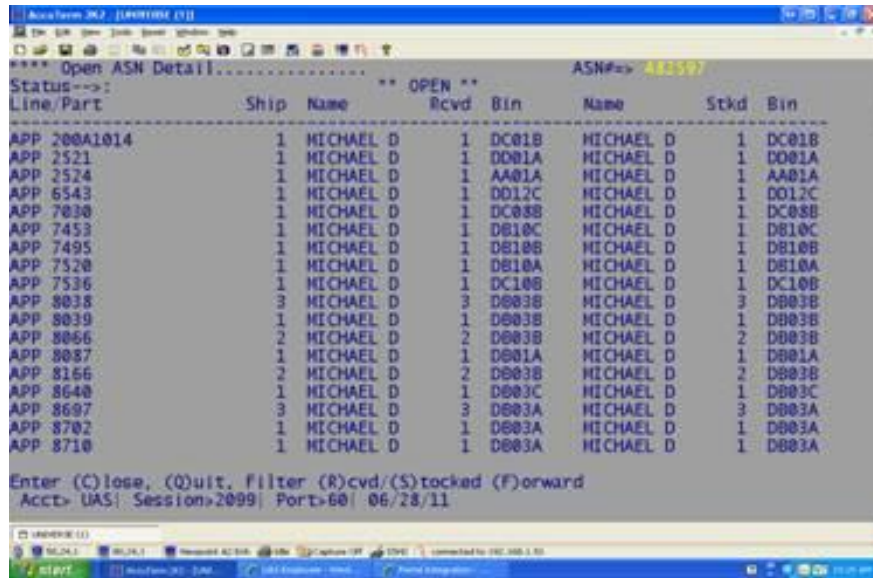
AccuTerm 2K2 - [UNIVERSE (1)]

File Edit View Tools Insert Window Help

**** Open ASN Detail................ ASN#=> 482597
Status-->: ** OPEN **

| Line/Part | Ship | Name | Rcvd | Bin | Name | Stkd | Bin |
|---|---|---|---|---|---|---|---|
| APP 200A1014 | 1 | MICHAEL D | 1 | DC01B | MICHAEL D | 1 | DC01B |
| APP 2521 | 1 | MICHAEL D | 1 | DD01A | MICHAEL D | 1 | DD01A |
| APP 2524 | 1 | MICHAEL D | 1 | AA01A | MICHAEL D | 1 | AA01A |
| APP 6543 | 1 | MICHAEL D | 1 | DD12C | MICHAEL D | 1 | DD12C |
| APP 7030 | 1 | MICHAEL D | 1 | DC08B | MICHAEL D | 1 | DC08B |
| APP 7453 | 1 | MICHAEL D | 1 | DB10C | MICHAEL D | 1 | DB10C |
| APP 7495 | 1 | MICHAEL D | 1 | DB10B | MICHAEL D | 1 | DB10B |
| APP 7520 | 1 | MICHAEL D | 1 | DB10A | MICHAEL D | 1 | DB10A |
| APP 7536 | 1 | MICHAEL D | 1 | DC10B | MICHAEL D | 1 | DC10B |
| APP 8038 | 3 | MICHAEL D | 3 | DB03B | MICHAEL D | 3 | DB03B |
| APP 8039 | 1 | MICHAEL D | 1 | DB03B | MICHAEL D | 1 | DB03B |
| APP 8066 | 2 | MICHAEL D | 2 | DB03B | MICHAEL D | 2 | DB03B |
| APP 8087 | 1 | MICHAEL D | 1 | DB01A | MICHAEL D | 1 | DB01A |
| APP 8166 | 2 | MICHAEL D | 2 | DB03B | MICHAEL D | 2 | DB03B |
| APP 8640 | 1 | MICHAEL D | 1 | DB03C | MICHAEL D | 1 | DB03C |
| APP 8697 | 3 | MICHAEL D | 3 | DB03A | MICHAEL D | 3 | DB03A |
| APP 8702 | 1 | MICHAEL D | 1 | DB03A | MICHAEL D | 1 | DB03A |
| APP 8710 | 1 | MICHAEL D | 1 | DB03A | MICHAEL D | 1 | DB03A |

Enter (C)lose, (Q)uit, Filter (R)cvd/(S)tocked (F)orward
Acct> UAS| Session>2099| Port>60| 06/28/11

UNIVERSE (1)

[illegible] Capture Off connected to 192.168.1.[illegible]

start AccuTerm 2K2 - [UNI... UAS Employee - Wind... Portal Integration - ...